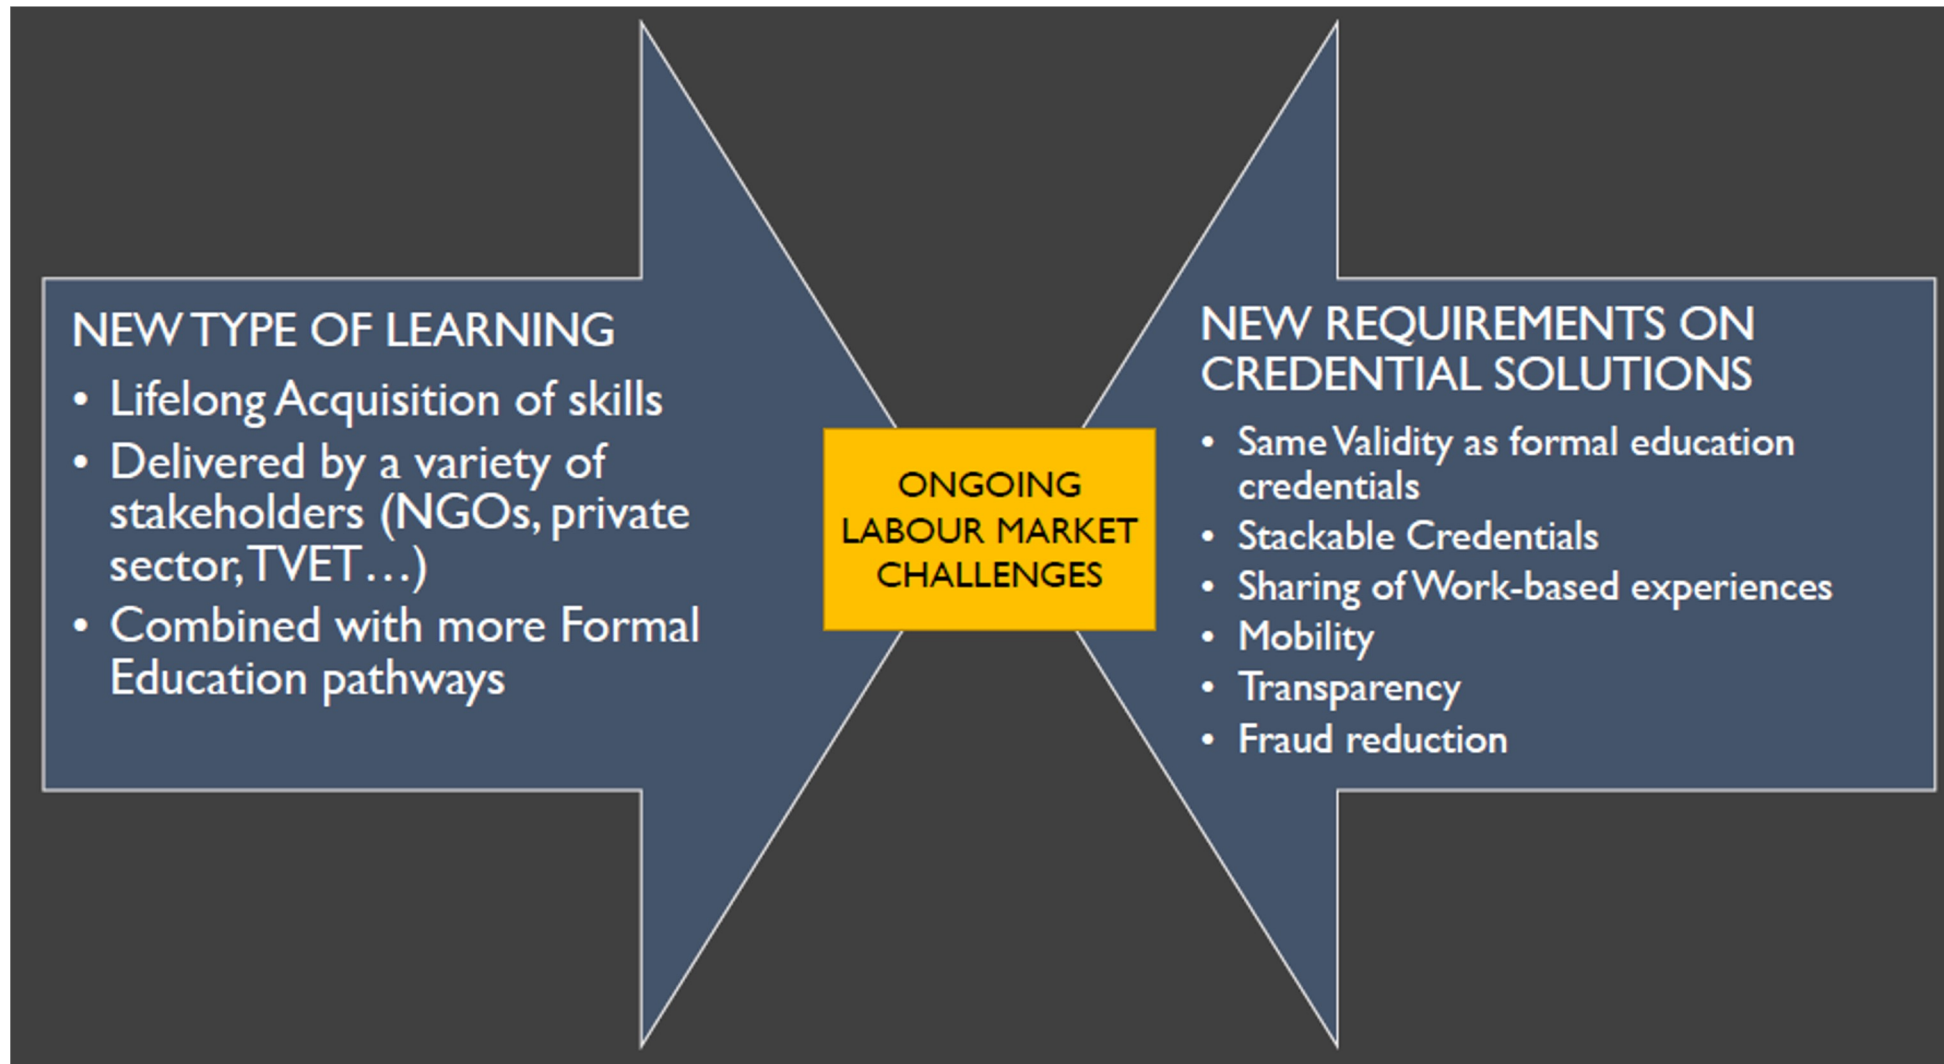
NEW TYPE OF LEARNING

- Lifelong Acquisition of skills
- Delivered by a variety of stakeholders (NGOs, private sector, TVET…)
- Combined with more Formal Education pathways

ONGOING LABOUR MARKET CHALLENGES

NEW REQUIREMENTS ON CREDENTIAL SOLUTIONS

- Same Validity as formal education credentials
- Stackable Credentials
- Sharing of Work-based experiences
- Mobility
- Transparency
- Fraud reduction